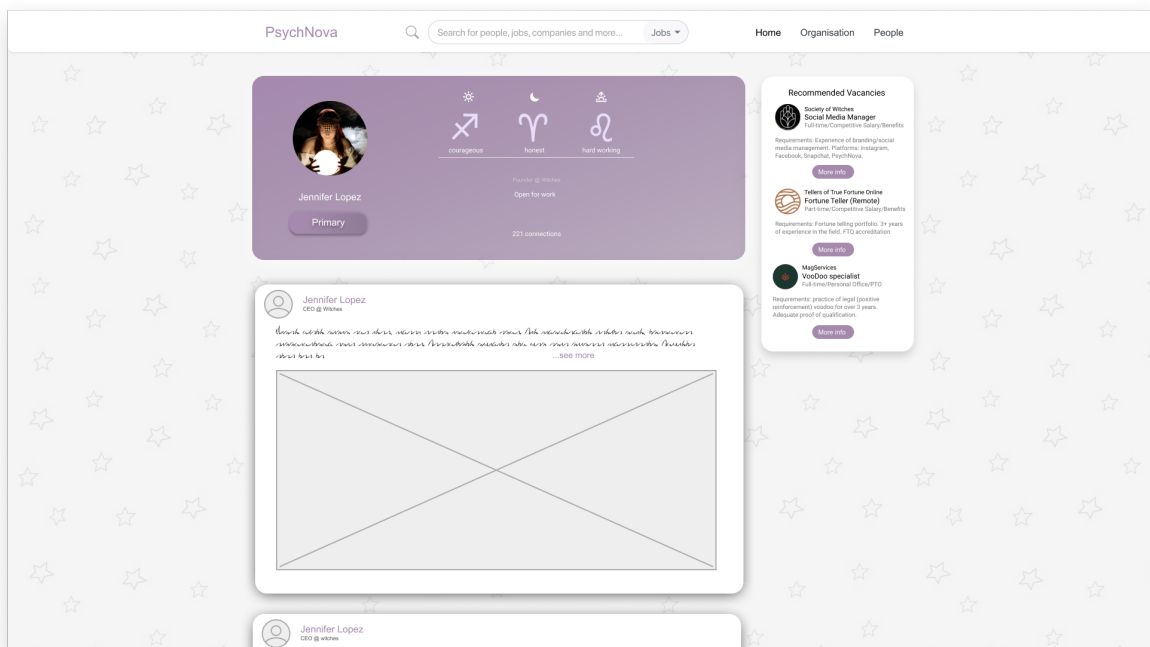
PsychNova

Search for people, jobs, companies and more...

Jobs ▾

Home Organisation People

♐ ♈ ♌

courageous honest hard working

Jennifer Lopez

Primary

Founder @ Witches

Open for work

221 connections

Recommended Vacancies

Society of Witches
Social Media Manager
Full-time/Competitive Salary/Benefits

Requirements: Experience of branding/social media management. Platforms: Instagram, Facebook, Snapchat, PsychNova.

More info

Tellers of True Fortune Online
Fortune Teller (Remote)
Part-time/Competitive Salary/Benefits

Requirements: Fortune telling portfolio. 3+ years of experience in the field. FTQ accreditation

More info

MagServices
VooDoo specialist
Full-time/Personal Office/PTO

Requirements: practice of legal (positive reinforcement) voodoo for over 3 years. Adequate proof of qualification.

More info

Jennifer Lopez
CEO @ Witches

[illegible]

...see more

Jennifer Lopez
CEO @ witches